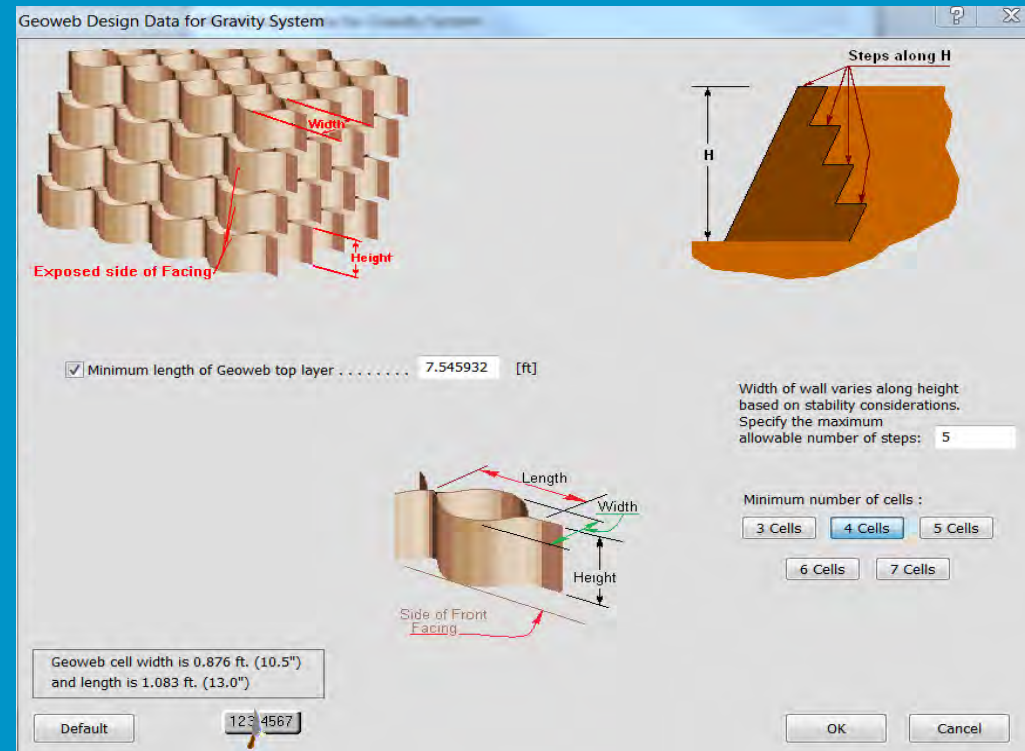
Geoweb Design Data for Gravity System

?

Width

Height

Exposed side of Facing

Steps along H

H

Minimum length of Geoweb top layer . . . . . . . . 7.545932 [ft]

Width of wall varies along height based on stability considerations. Specify the maximum allowable number of steps: 5

Length

Width

Height

Side of Front Facing

Minimum number of cells :

3 Cells

4 Cells

5 Cells

6 Cells

7 Cells

Geoweb cell width is 0.876 ft. (10.5")
and length is 1.083 ft. (13.0")

Default

123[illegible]4567

OK

Cancel